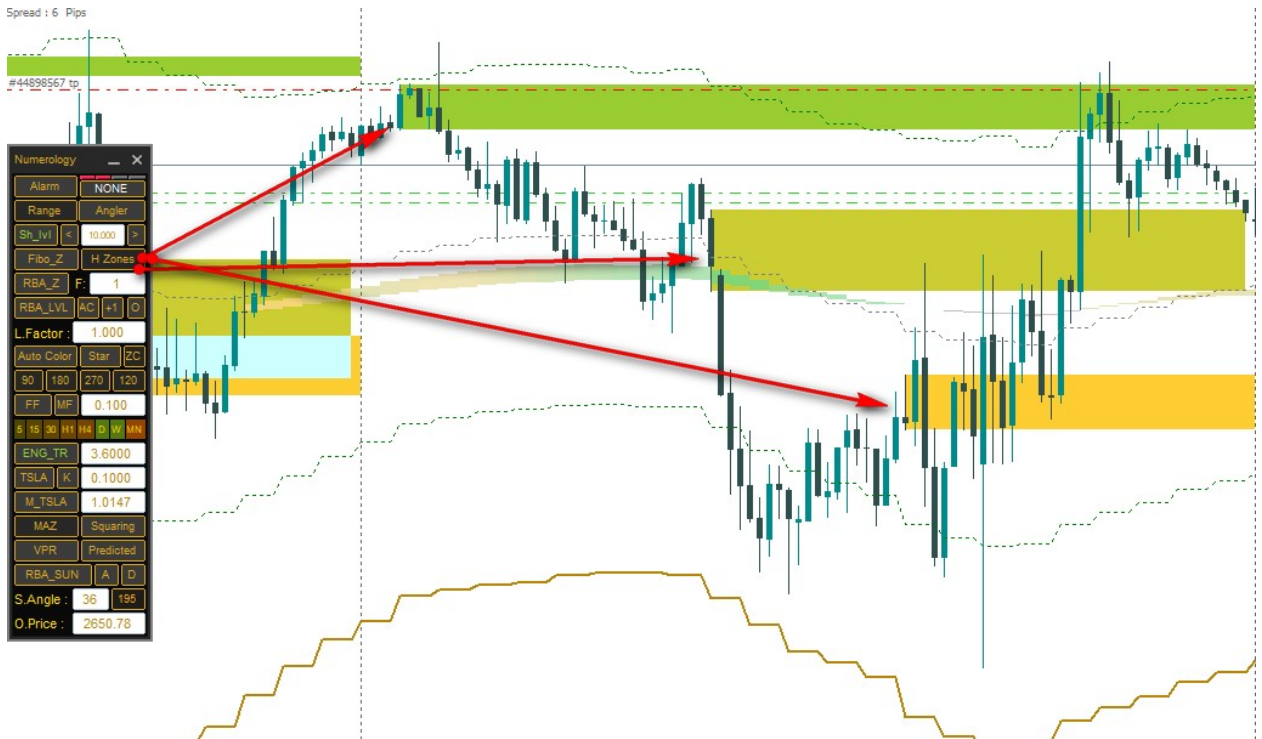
Spread : 6 Pips

#44898567 tp

Numerology

Alarm NONE

Range Angler

Sh_lvl < 10.000 >

Fibo_Z H Zones

RBA_Z F: 1

RBA_LVL AC +1 O

L.Factor : 1.000

Auto Color Star ZC

90 180 270 120

FF MF 0.100

5 15 30 H1 H4 D W MN

ENG_TR 3.6000

TSLA K 0.1000

M_TSLA 1.0147

MAZ Squaring

VPR Predicted

RBA_SUN A D

S.Angle : 36 195

O.Price : 2650.78